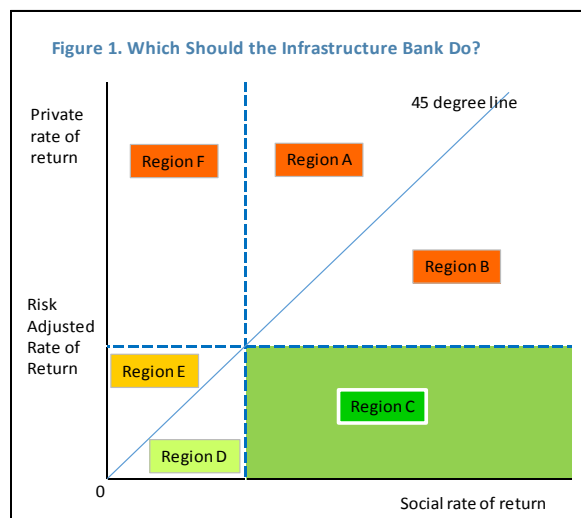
Figure 1. Which Should the Infrastructure Bank Do?

Private rate of return

45 degree line

Region F

Region A

Region B

Risk Adjusted Rate of Return

Region E

Region C

Region D

0

Social rate of return